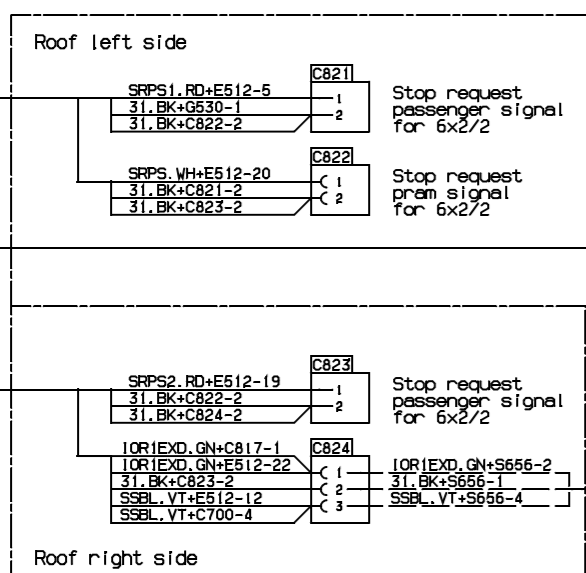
Roof left side

C821
SRPS1.RD+E512-5
31.BK+G530-1
31.BK+C822-2
1
2
Stop request passenger signal for 6x2/2

C822
SRPS.WH+E512-20
31.BK+C821-2
31.BK+C823-2
1
2
Stop request pram signal for 6x2/2

C823
SRPS2.RD+E512-19
31.BK+C822-2
31.BK+C824-2
1
2
Stop request passenger signal for 6x2/2

C824
IOR1EXD.GN+C817-1
IOR1EXD.GN+E512-22
31.BK+C823-2
SSBL.VT+E512-12
SSBL.VT+C700-4
1
2
3
IOR1EXD.GN+S656-2
31.BK+S656-1
SSBL.VT+S656-4

Roof right side